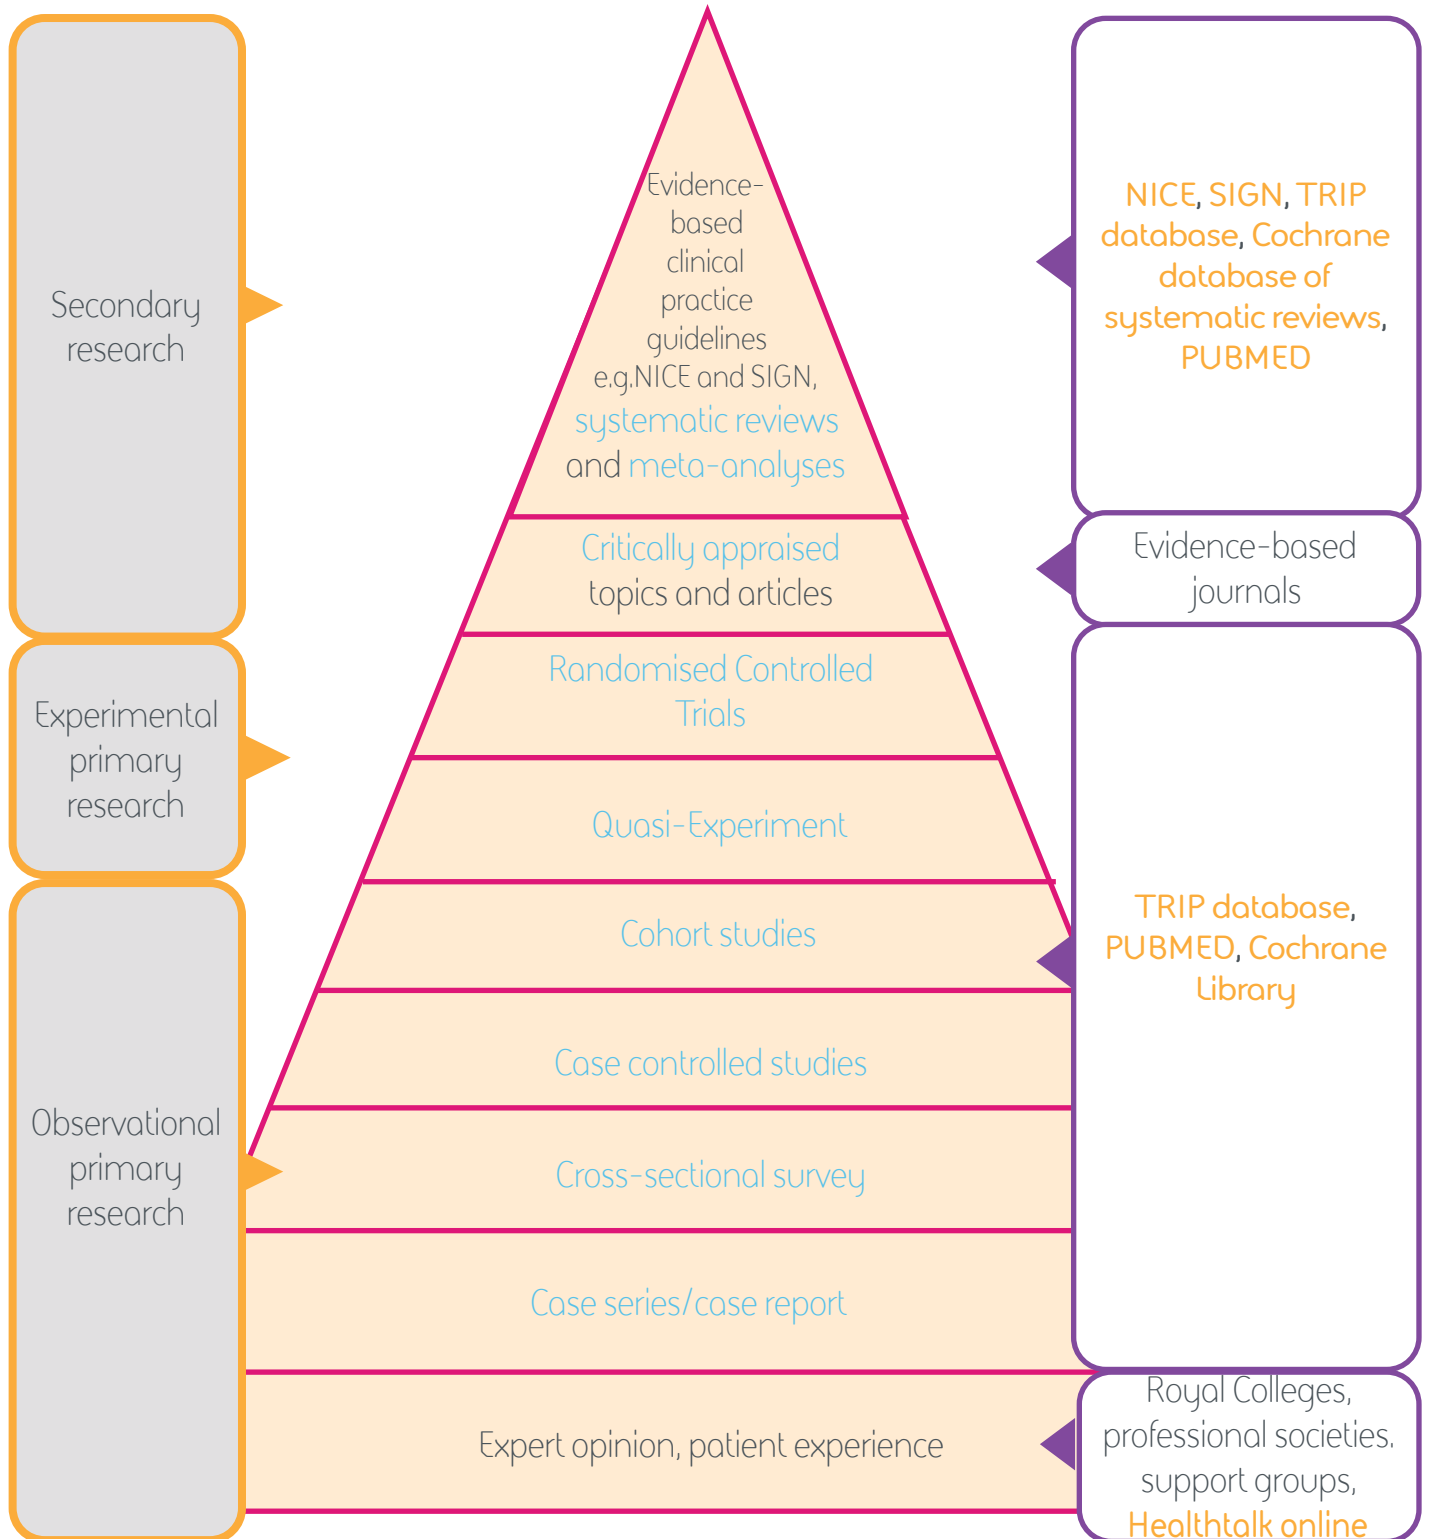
Secondary research

Experimental primary research

Observational primary research

Evidence-based clinical practice guidelines e.g.NICE and SIGN, systematic reviews and meta-analyses

Critically appraised topics and articles

Randomised Controlled Trials

Quasi-Experiment

Cohort studies

Case controlled studies

Cross-sectional survey

Case series/case report

Expert opinion, patient experience

NICE, SIGN, TRIP database, Cochrane database of systematic reviews, PUBMED

Evidence-based journals

TRIP database, PUBMED, Cochrane Library

Royal Colleges, professional societies. support groups, Healthtalk online